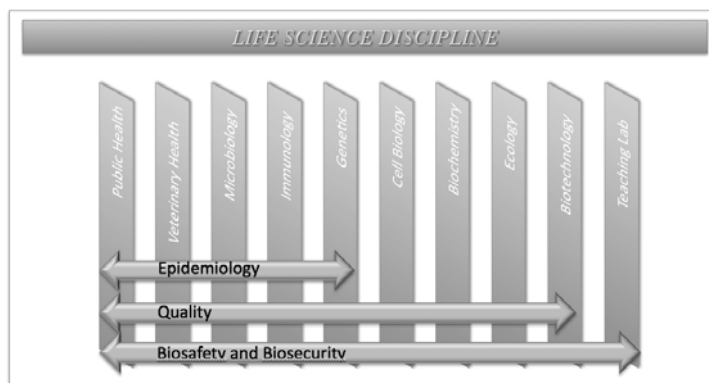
LIFE SCIENCE DISCIPLINE

Public Health

Veterinary Health

Microbiology

Immunology

Genetics

Cell Biology

Biochemistry

Ecology

Biotechnology

Teaching Lab

Epidemiology

Quality

Biosafety and Biosecurity